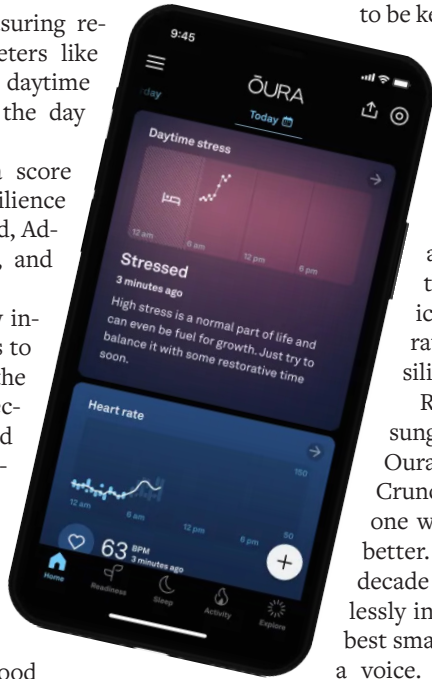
suring reeters like daytime the day

score ilience d, Ad-, and

y ins to he c-d -

ood

9:45

ŌURA

day

Today

Daytime stress

12 am

6 am

12 pm

6 pm

Stressed

3 minutes ago

High stress is a normal part of life and can even be fuel for growth. Just try to balance it with some restorative time soon.

Heart rate

150

12 am

6 am

12 pm

6 pm

50

63 BPM

3 minutes ago

Home

Readiness

Sleep

Activity

Explore

to be ke

a t ic ra silii R sung Oura Crunc one w better. decade lessly in best smar a voice.